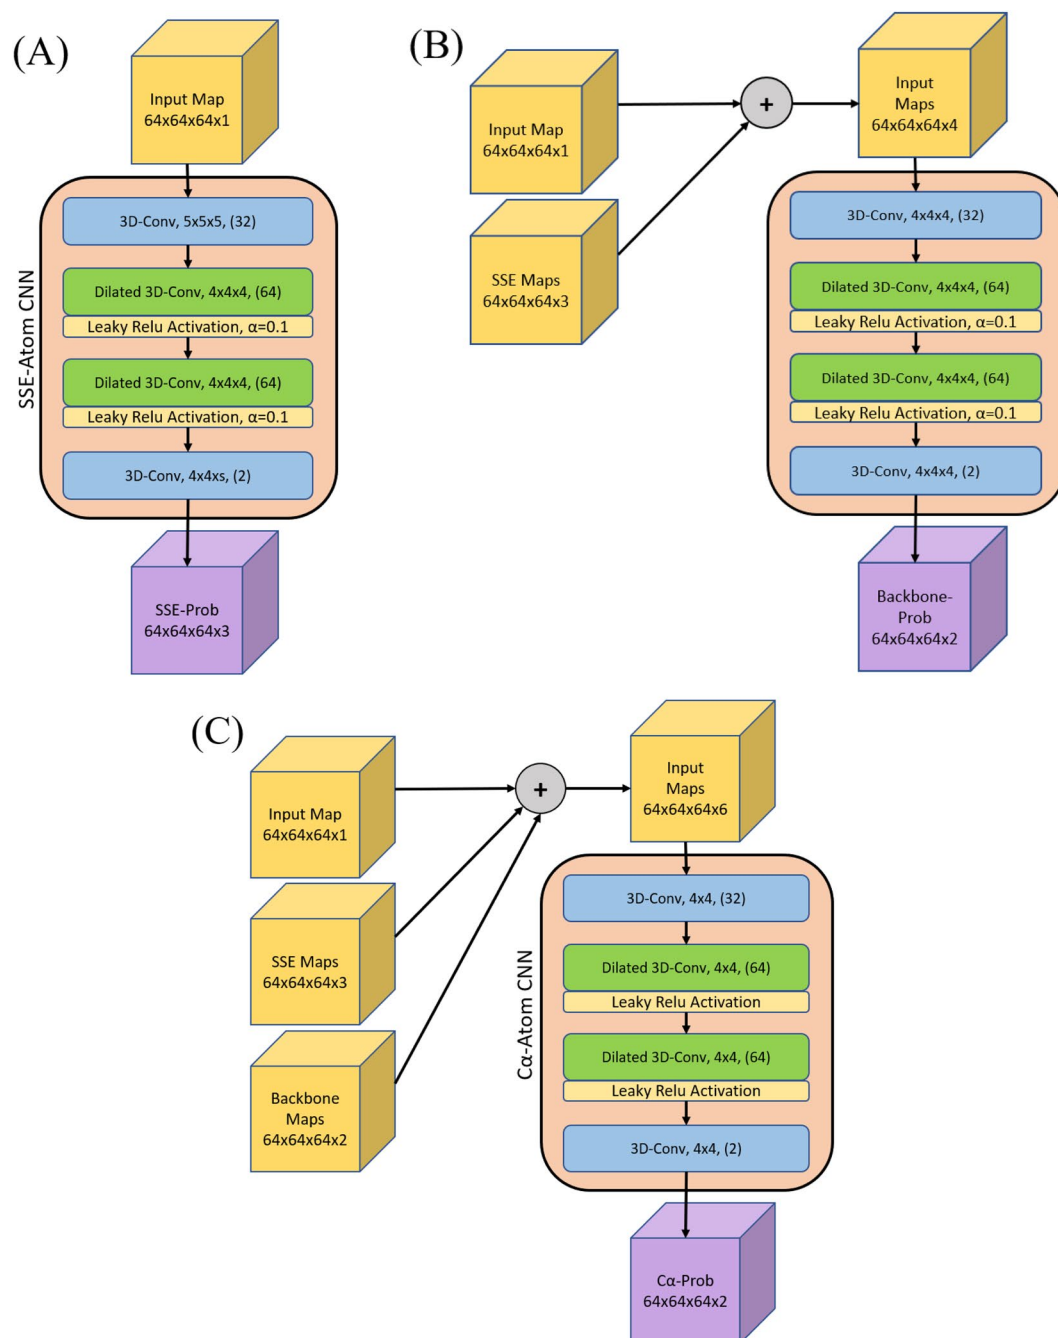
(A)

Input Map 64x64x64x1

SSE-Atom CNN

3D-Conv, 5x5x5, (32)

Dilated 3D-Conv, 4x4x4, (64)

Leaky Relu Activation, α=0.1

Dilated 3D-Conv, 4x4x4, (64)

Leaky Relu Activation, α=0.1

3D-Conv, 4x4xs, (2)

SSE-Prob 64x64x64x3

(B)

Input Map 64x64x64x1

SSE Maps 64x64x64x3

+

Input Maps 64x64x64x4

3D-Conv, 4x4x4, (32)

Dilated 3D-Conv, 4x4x4, (64)

Leaky Relu Activation, α=0.1

Dilated 3D-Conv, 4x4x4, (64)

Leaky Relu Activation, α=0.1

3D-Conv, 4x4x4, (2)

Backbone-Prob 64x64x64x2

(C)

Input Map 64x64x64x1

SSE Maps 64x64x64x3

Backbone Maps 64x64x64x2

+

Input Maps 64x64x64x6

Cα-Atom CNN

3D-Conv, 4x4, (32)

Dilated 3D-Conv, 4x4, (64)

Leaky Relu Activation

Dilated 3D-Conv, 4x4, (64)

Leaky Relu Activation

3D-Conv, 4x4, (2)

Cα-Prob 64x64x64x2